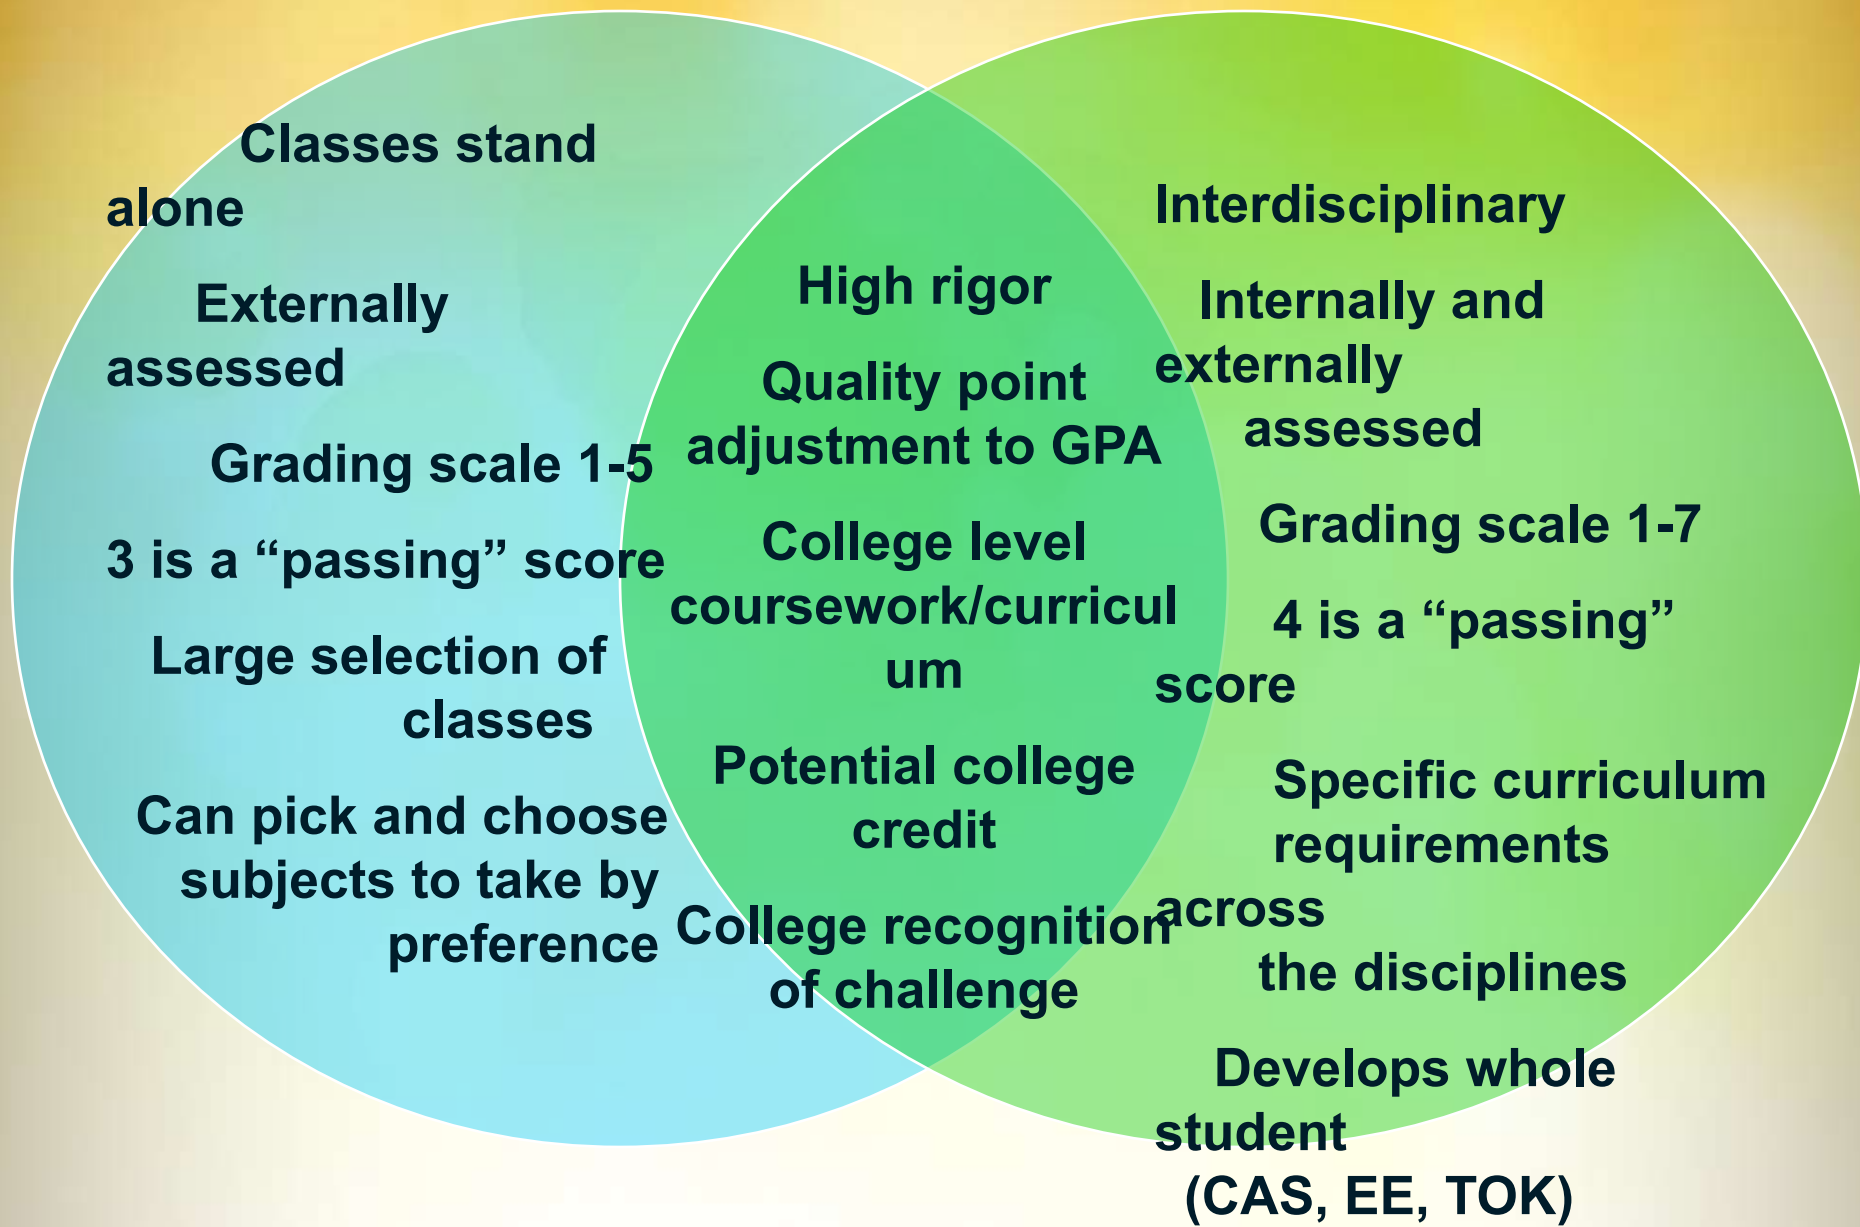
Classes stand alone

Externally assessed

Grading scale 1-5

3 is a “passing” score

Large selection of classes

Can pick and choose subjects to take by preference

High rigor

Quality point adjustment to GPA

College level coursework/curriculum

Potential college credit

College recognition of challenge

Interdisciplinary

Internally and externally assessed

Grading scale 1-7

4 is a “passing” score

Specific curriculum requirements across the disciplines

Develops whole student (CAS, EE, TOK)